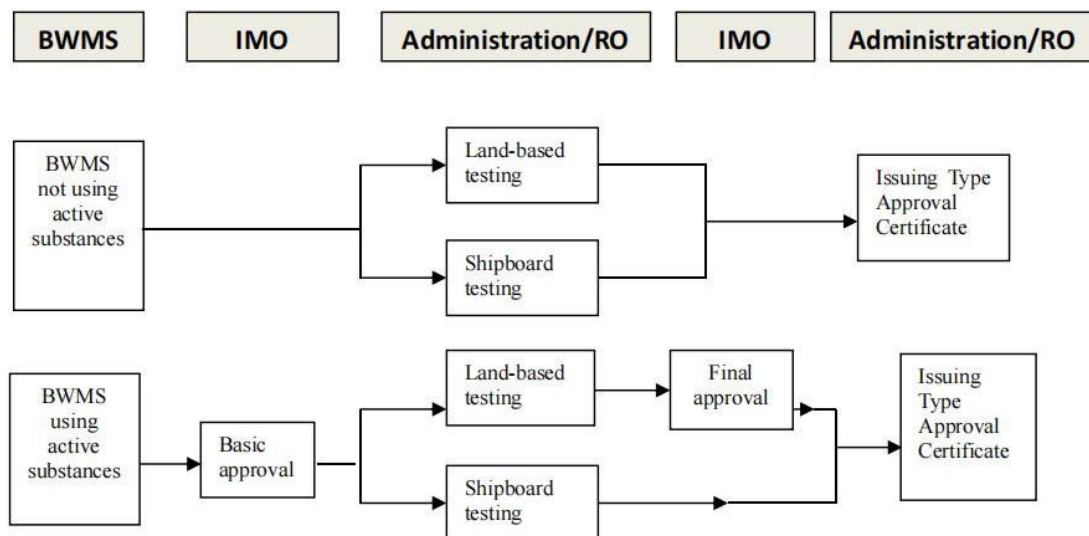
BWMS

IMO

Administration/RO

IMO

Administration/RO

BWMS not using active substances

Land-based testing

Shipboard testing

Issuing Type Approval Certificate

BWMS using active substances

Basic approval

Land-based testing

Shipboard testing

Final approval

Issuing Type Approval Certificate